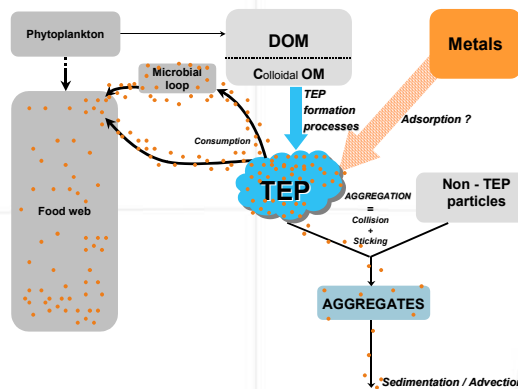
Phytoplankton

DOM

Colloidal OM

Metals

Microbial loop

TEP formation processes

Adsorption ?

Consumption

Food web

TEP

AGGREGATION = Collision + Sticking

Non - TEP particles

AGGREGATES

Sedimentation / Advection